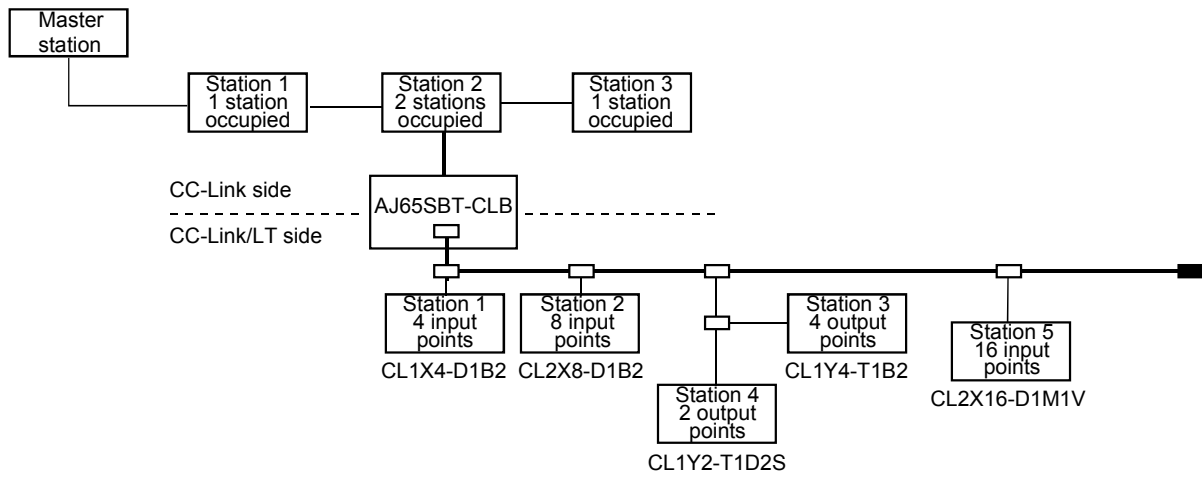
Master station

Station 1
1 station occupied

Station 2
2 stations occupied

Station 3
1 station occupied

CC-Link side

AJ65SBT-CLB

CC-Link/LT side

Station 1
4 input points
CL1X4-D1B2

Station 2
8 input points
CL2X8-D1B2

Station 3
4 output points
CL1Y4-T1B2

Station 4
2 output points
CL1Y2-T1D2S

Station 5
16 input points
CL2X16-D1M1V